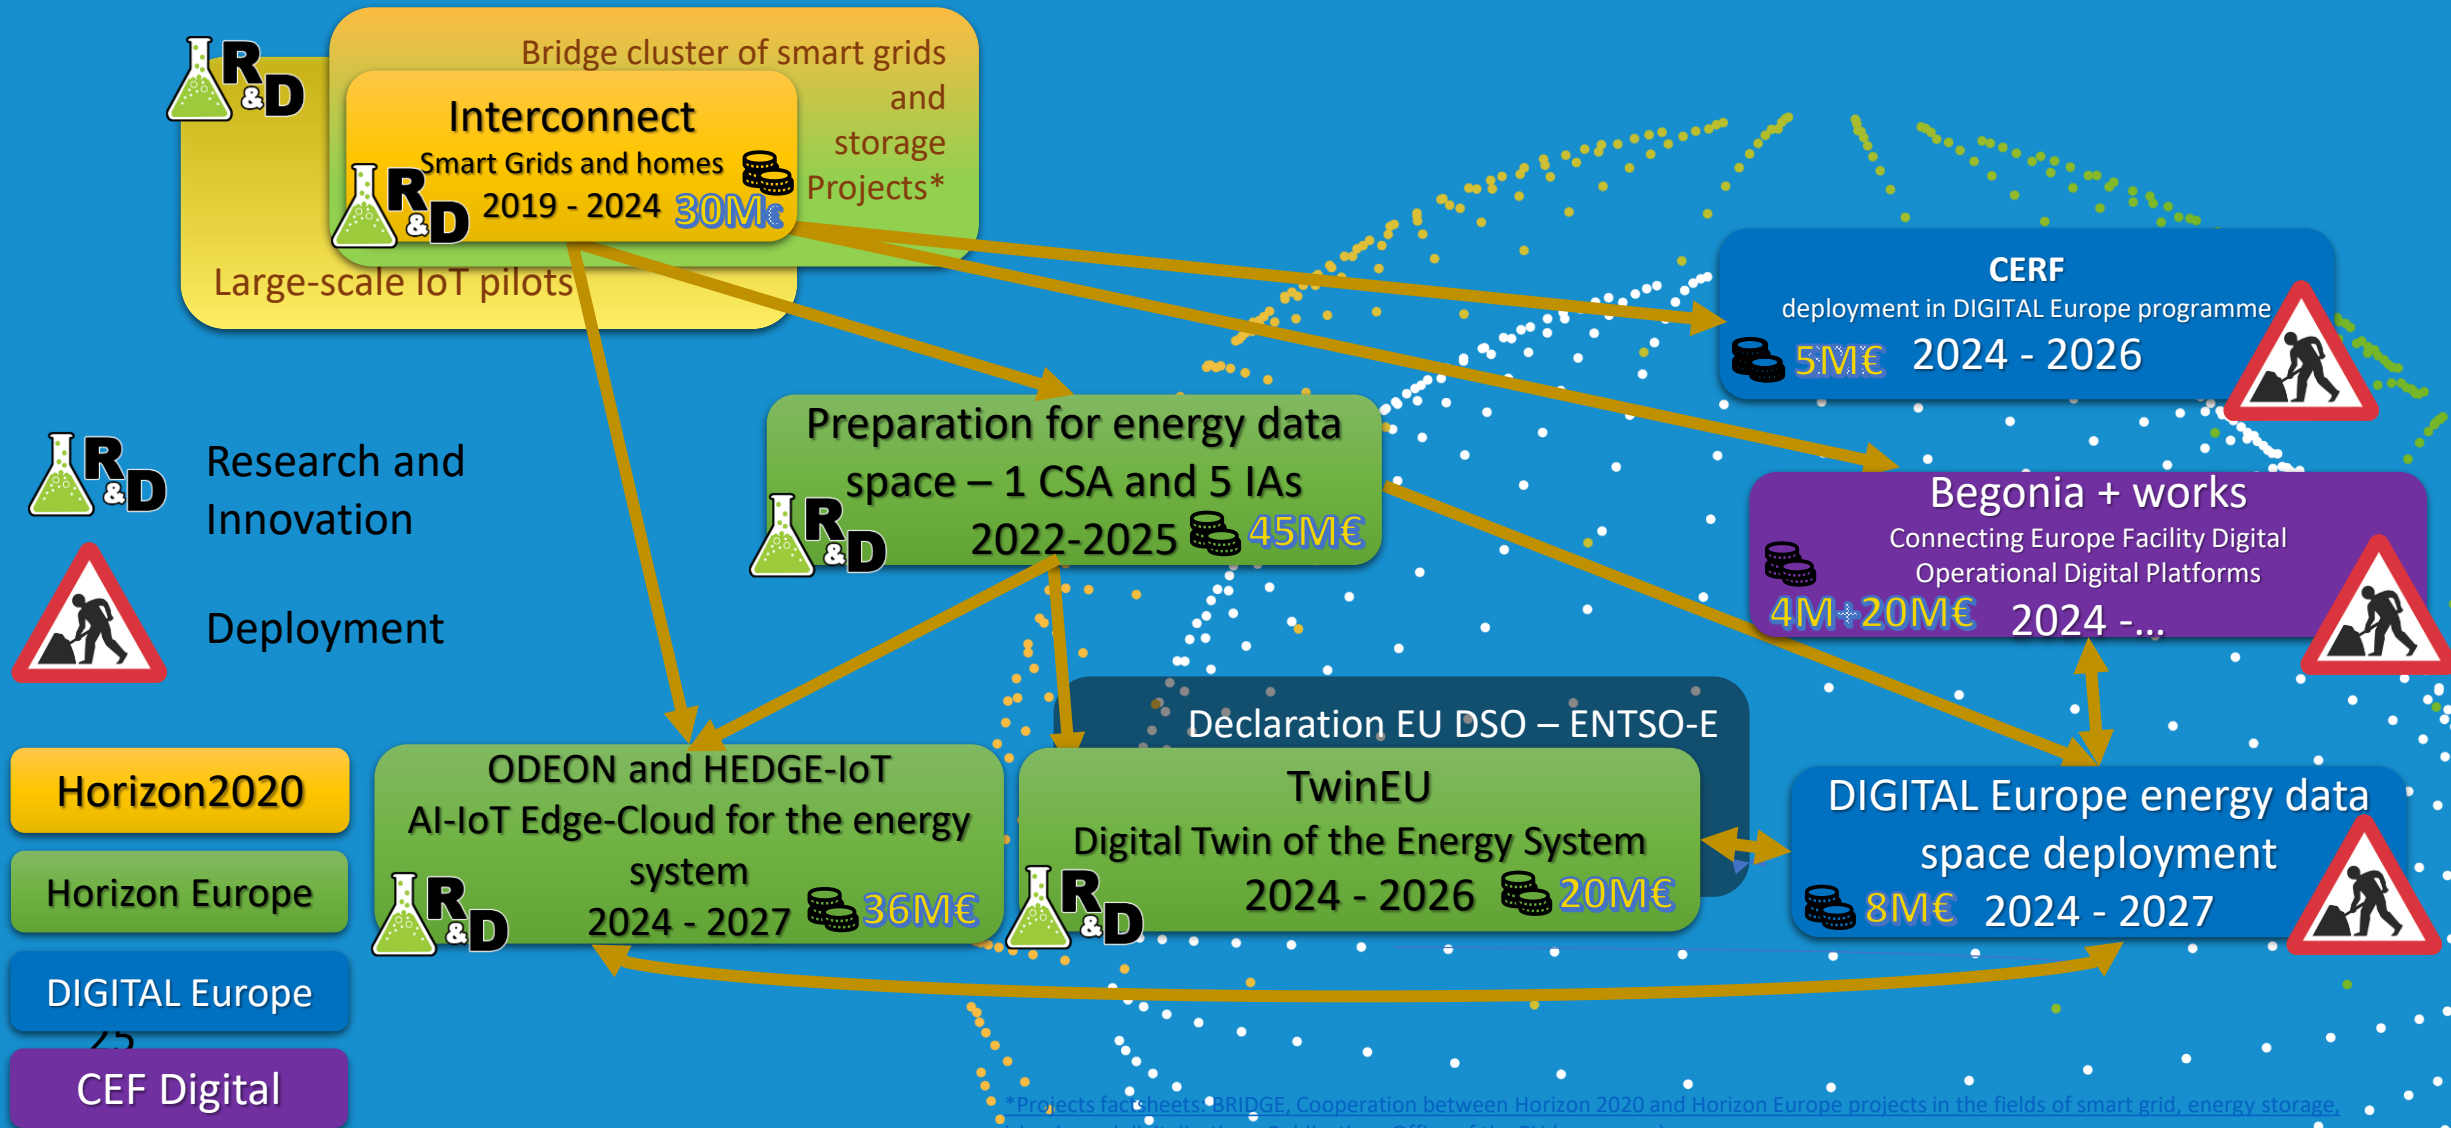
R&D

Bridge cluster of smart grids and storage Projects*

Interconnect
Smart Grids and homes
R&D 2019 - 2024 30M€

Large-scale IoT pilots

CERF
deployment in DIGITAL Europe programme
5M€ 2024 - 2026

R&D Research and Innovation

Deployment

Preparation for energy data space – 1 CSA and 5 IAs
R&D 2022-2025 45M€

Begonia + works
Connecting Europe Facility Digital Operational Digital Platforms
4M+20M€ 2024 -...

Declaration EU DSO – ENTSO-E

Horizon2020

Horizon Europe

DIGITAL Europe

CEF Digital

ODEON and HEDGE-IoT
AI-IoT Edge-Cloud for the energy system
R&D 2024 - 2027 36M€

TwinEU
Digital Twin of the Energy System
R&D 2024 - 2026 20M€

DIGITAL Europe energy data space deployment
8M€ 2024 - 2027

*Projects factsheets: BRIDGE, Cooperation between Horizon 2020 and Horizon Europe projects in the fields of smart grid, energy storage, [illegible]